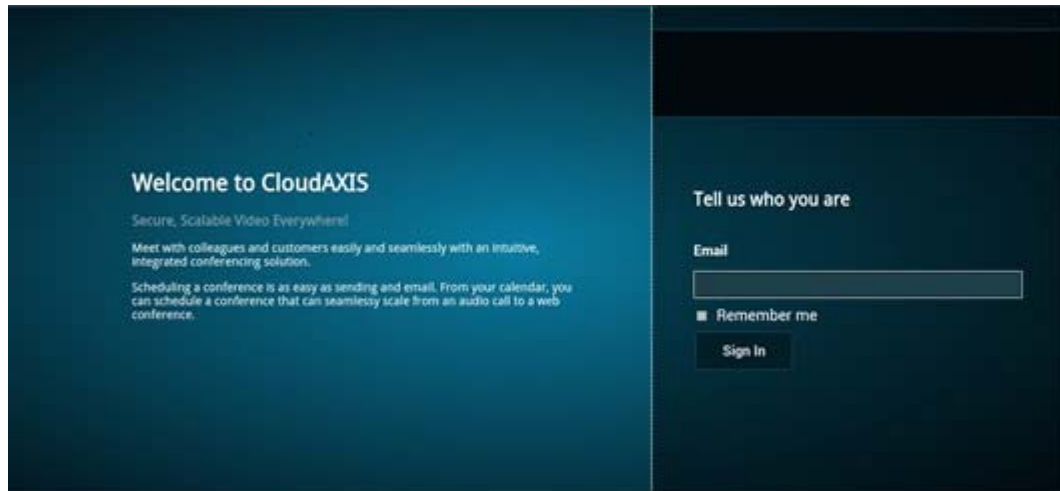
Welcome to CloudAXIS

Secure, Scalable Video Everywhere!

Meet with colleagues and customers easily and seamlessly with an intuitive, integrated conferencing solution.

Scheduling a conference is as easy as sending and email. From your calendar, you can schedule a conference that can seamlessy scale from an audio call to a web conference.

Tell us who you are

Email

Remember me

Sign In